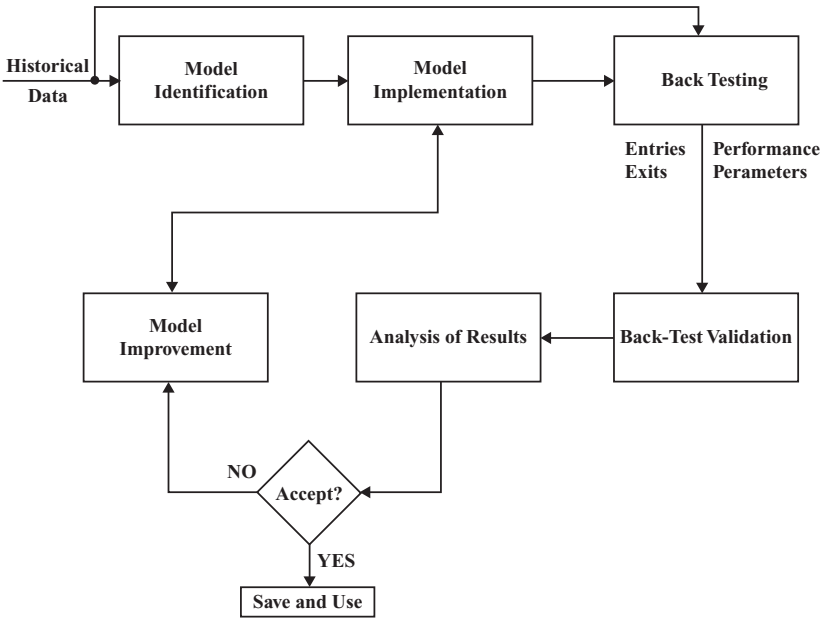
Historical Data

Model Identification

Model Implementation

Back Testing

Entries Exits

Performance Perameters

Model Improvement

Analysis of Results

Back-Test Validation

NO

Accept?

YES

Save and Use